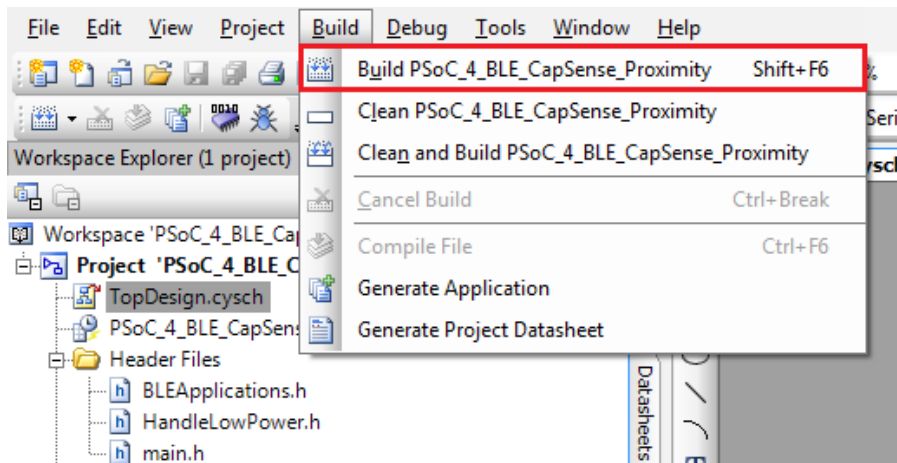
File Edit View Project Build Debug Tools Window Help

Build PSoC_4_BLE_CapSense_Proximity Shift+F6

Clean PSoC_4_BLE_CapSense_Proximity

Clean and Build PSoC_4_BLE_CapSense_Proximity

Cancel Build Ctrl+Break

Compile File Ctrl+F6

Generate Application

Generate Project Datasheet

Workspace Explorer (1 project)

Workspace 'PSoC_4_BLE_Cap

Project 'PSoC_4_BLE_C

TopDesign.cysch

PSoC_4_BLE_CapSens

Header Files

BLEApplications.h

HandleLowPower.h

main.h

Datasheets

Seri

ysch

%